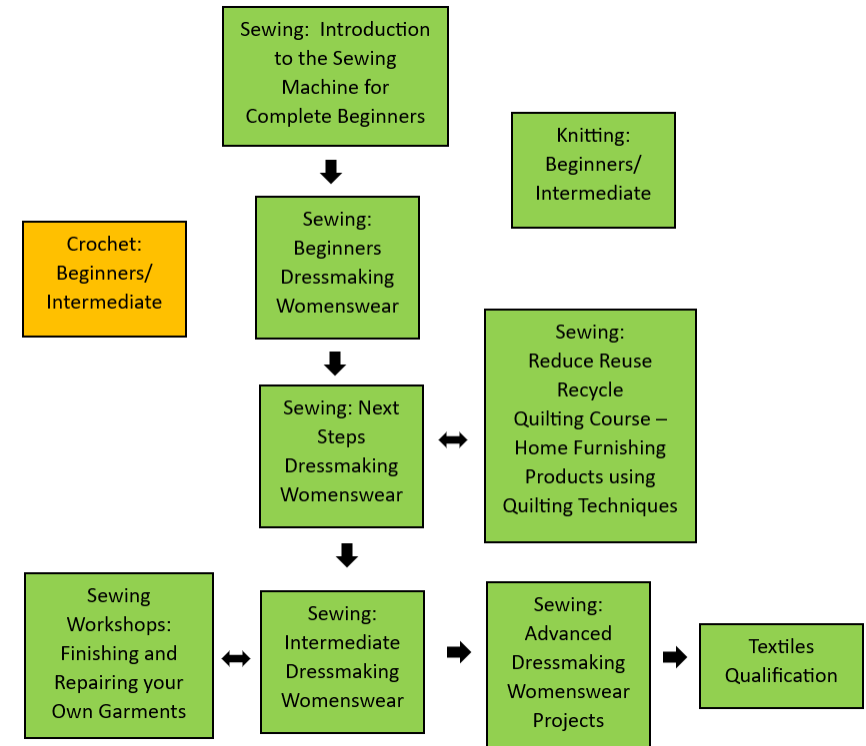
Sewing: Introduction to the Sewing Machine for Complete Beginners

Knitting: Beginners/ Intermediate

Crochet: Beginners/ Intermediate

Sewing: Beginners Dressmaking Womenswear

Sewing: Next Steps Dressmaking Womenswear

Sewing: Reduce Reuse Recycle Quilting Course – Home Furnishing Products using Quilting Techniques

Sewing Workshops: Finishing and Repairing your Own Garments

Sewing: Intermediate Dressmaking Womenswear

Sewing: Advanced Dressmaking Womenswear Projects

Textiles Qualification